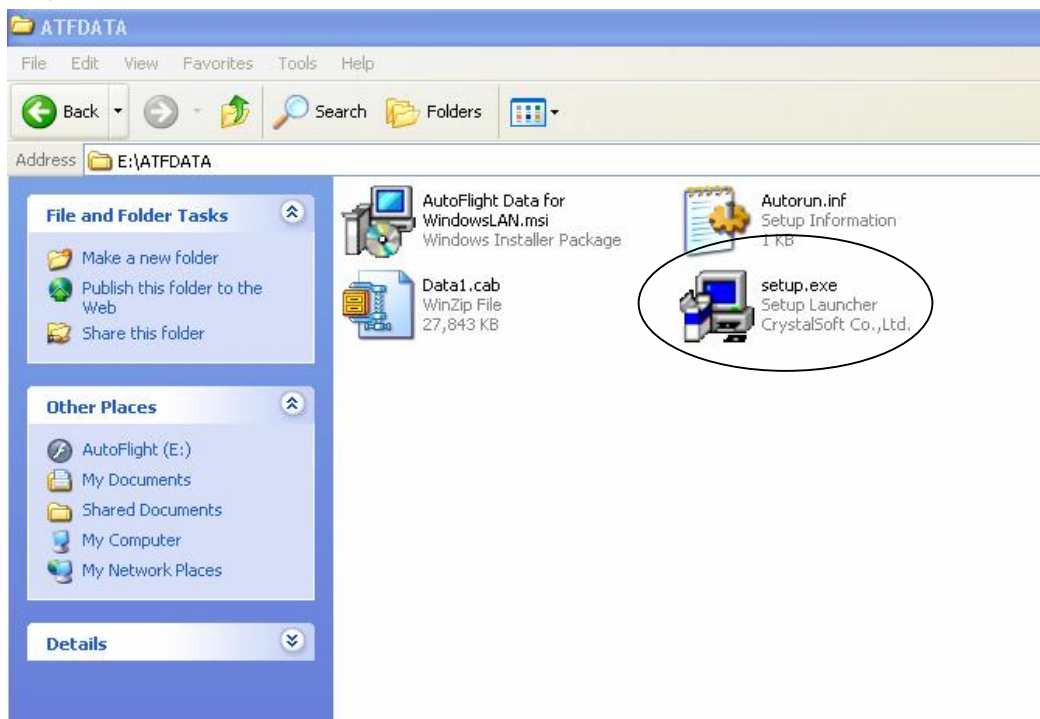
ATFDATA

File Edit View Favorites Tools Help

Back Search Folders

Address E:\ATFDATA

File and Folder Tasks

Make a new folder
Publish this folder to the Web
Share this folder

Other Places

AutoFlight (E:)
My Documents
Shared Documents
My Computer
My Network Places

Details

AutoFlight Data for WindowsLAN.msi
Windows Installer Package

Autorun.inf
Setup Information
1 KB

Data1.cab
WinZip File
27,843 KB

setup.exe
Setup Launcher
CrystalSoft Co.,Ltd.